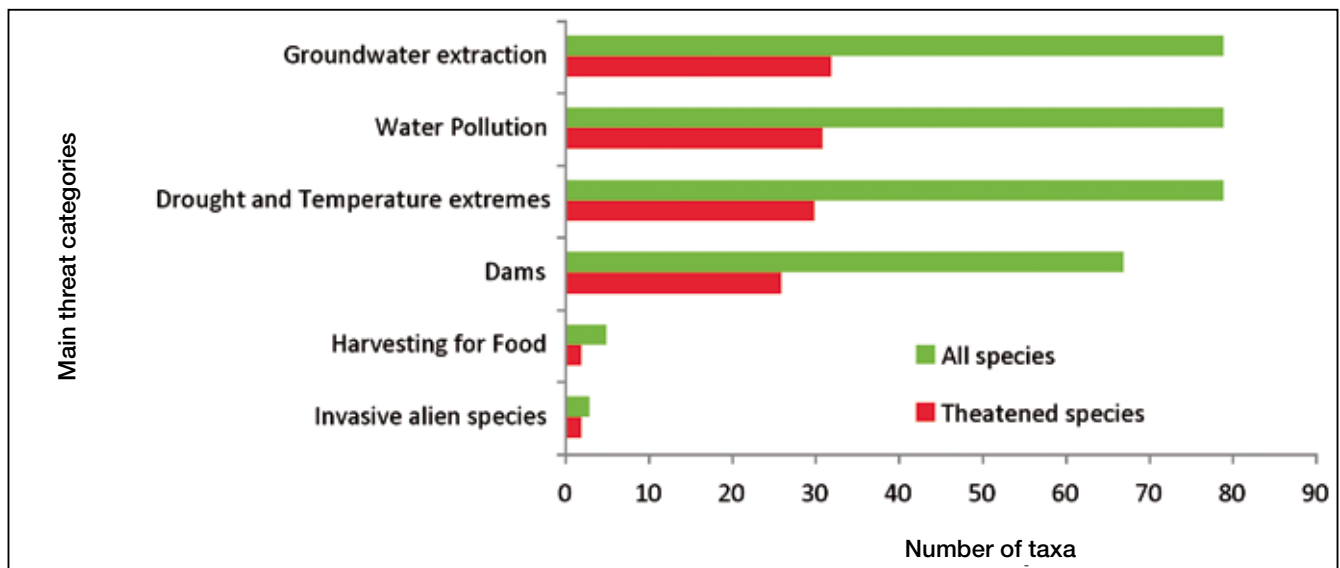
Main threat categories

Groundwater extraction
Water Pollution
Drought and Temperature extremes
Dams
Harvesting for Food
Invasive alien species

All species
Theatened species

0 10 20 30 40 50 60 70 80 90

Number of taxa